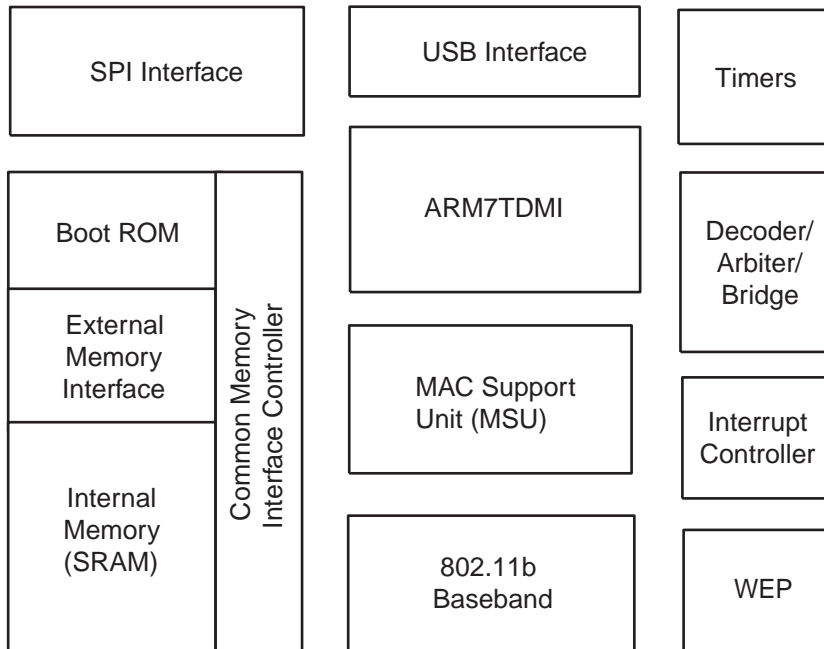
SPI Interface

USB Interface

Timers

Boot ROM

External Memory Interface

Internal Memory (SRAM)

Common Memory Interface Controller

ARM7TDMI

Decoder/ Arbiter/ Bridge

MAC Support Unit (MSU)

Interrupt Controller

802.11b Baseband

WEP